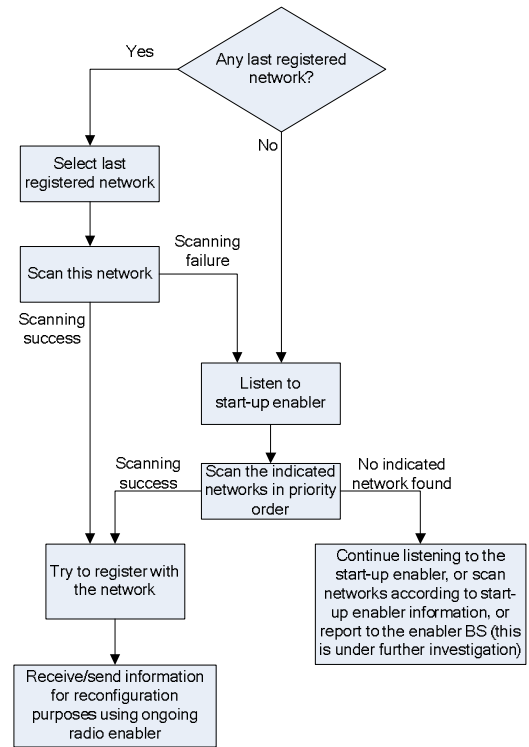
Any last registered network?

Yes

No

Select last registered network

Scan this network

Scanning failure

Scanning success

Listen to start-up enabler

Scan the indicated networks in priority order

Scanning success

No indicated network found

Try to register with the network

Continue listening to the start-up enabler, or scan networks according to start-up enabler information, or report to the enabler BS (this is under further investigation)

Receive/send information for reconfiguration purposes using ongoing radio enabler